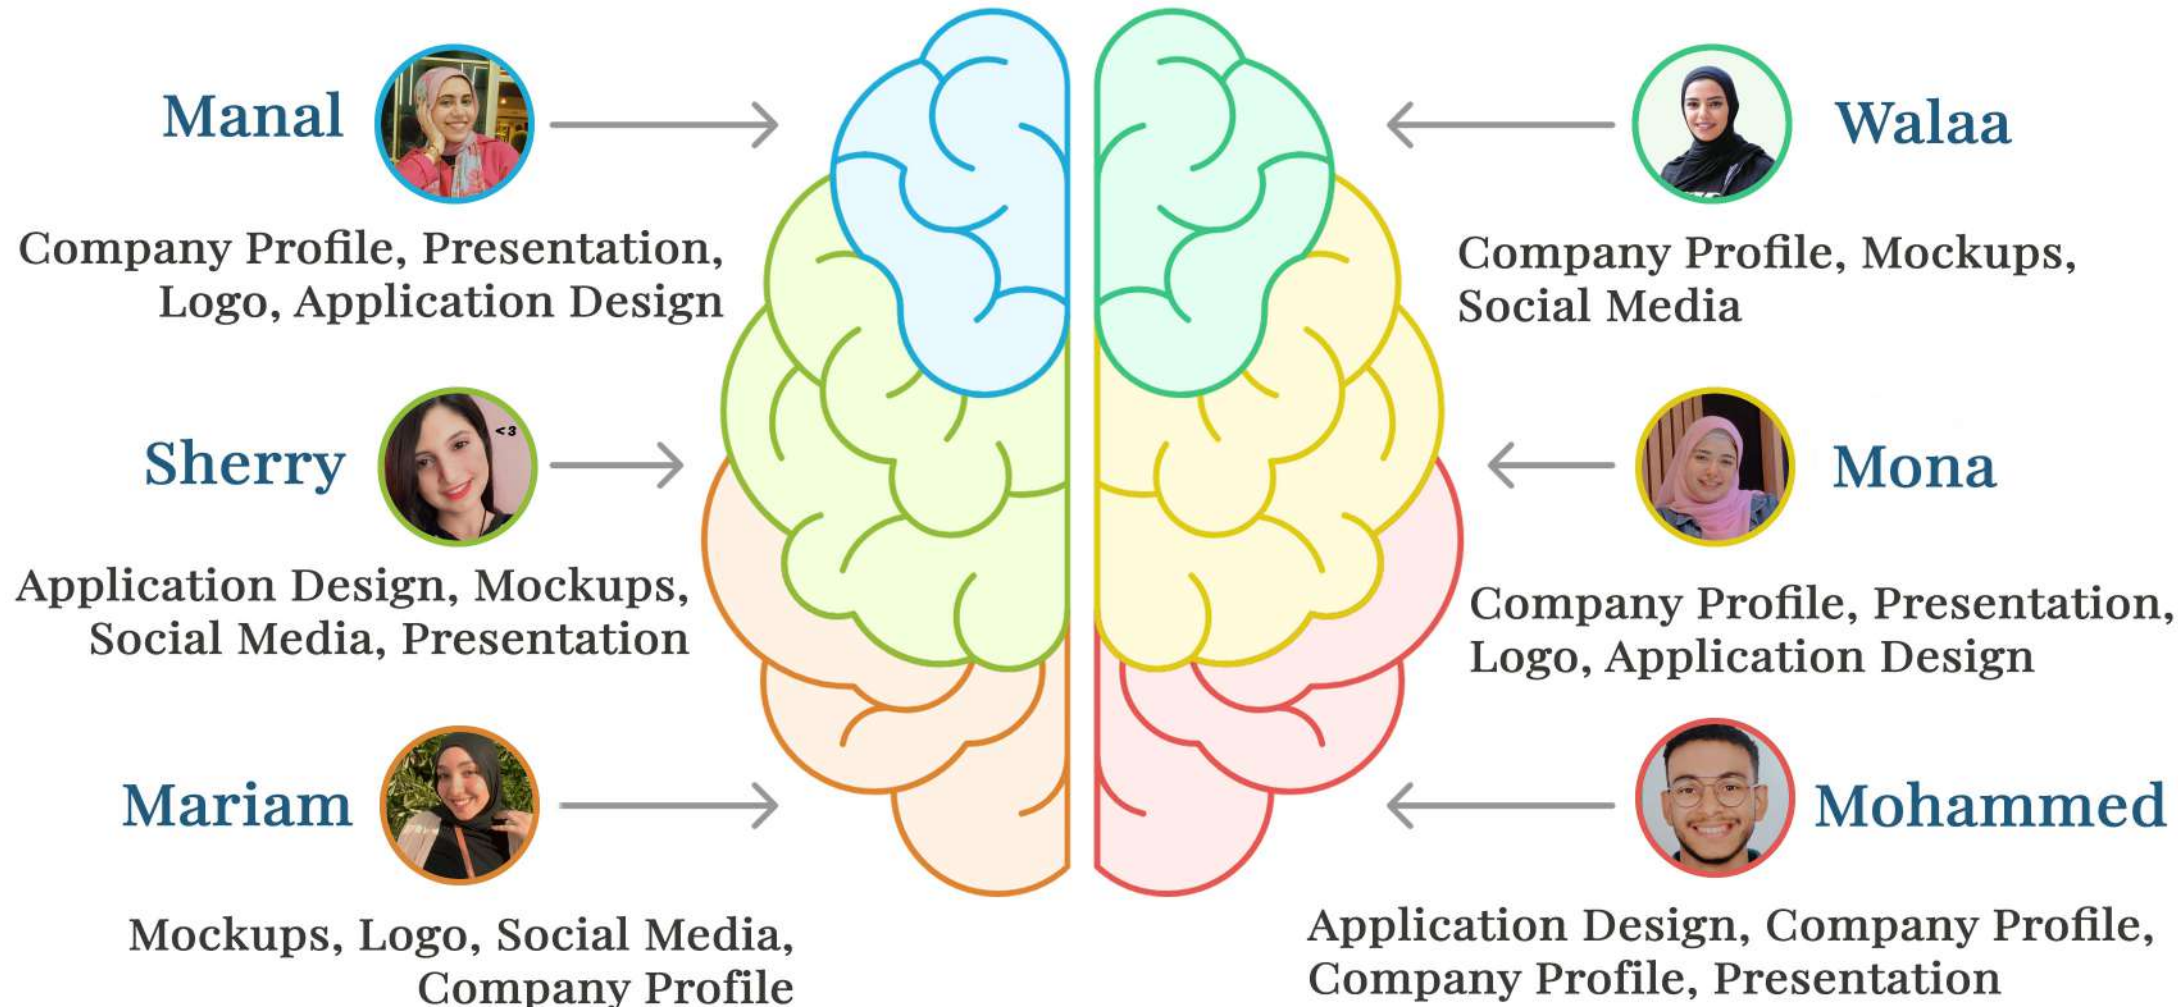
Manal

Company Profile, Presentation, Logo, Application Design

Walaa

Company Profile, Mockups, Social Media

Sherry

<3

Application Design, Mockups, Social Media, Presentation

Mona

Company Profile, Presentation, Logo, Application Design

Mariam

Mockups, Logo, Social Media, Company Profile

Mohammed

Application Design, Company Profile, Company Profile, Presentation